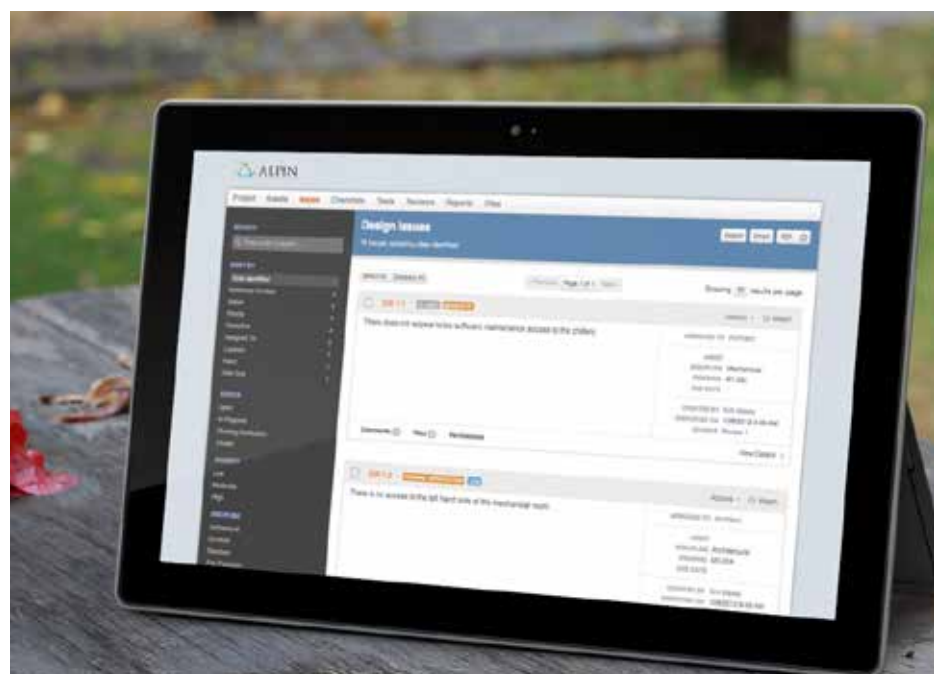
ALPIN

Project Assets Issues Checklists Tests Reviews Reports Files

Design Issues

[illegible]

There does not appear to be sufficient maintenance access to the chillers

There is no access to the tall hand side of the mechanical room

View Details

Showing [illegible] results per page